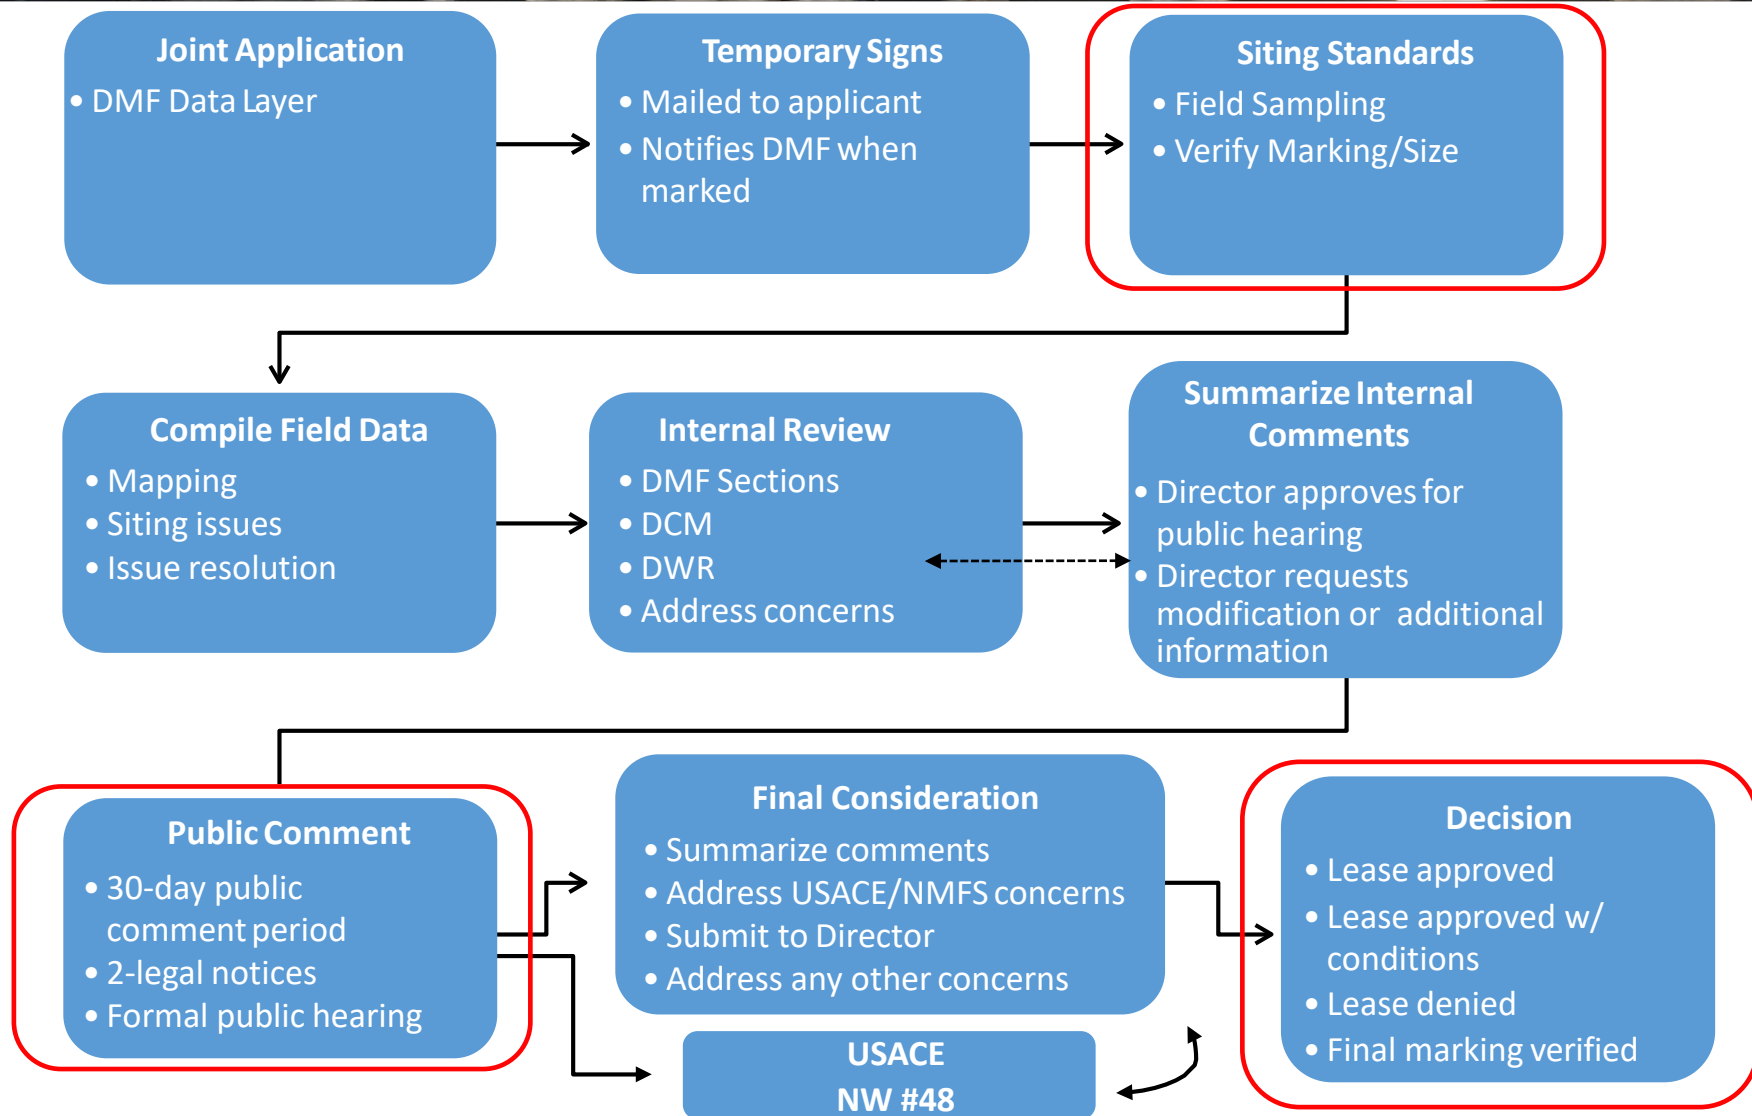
Joint Application
• DMF Data Layer

Temporary Signs
• Mailed to applicant
• Notifies DMF when marked

Siting Standards
• Field Sampling
• Verify Marking/Size

Compile Field Data
• Mapping
• Siting issues
• Issue resolution

Internal Review
• DMF Sections
• DCM
• DWR
• Address concerns

Summarize Internal Comments
• Director approves for public hearing
• Director requests modification or additional information

Public Comment
• 30-day public comment period
• 2-legal notices
• Formal public hearing

Final Consideration
• Summarize comments
• Address USACE/NMFS concerns
• Submit to Director
• Address any other concerns

USACE
NW #48

Decision
• Lease approved
• Lease approved w/ conditions
• Lease denied
• Final marking verified